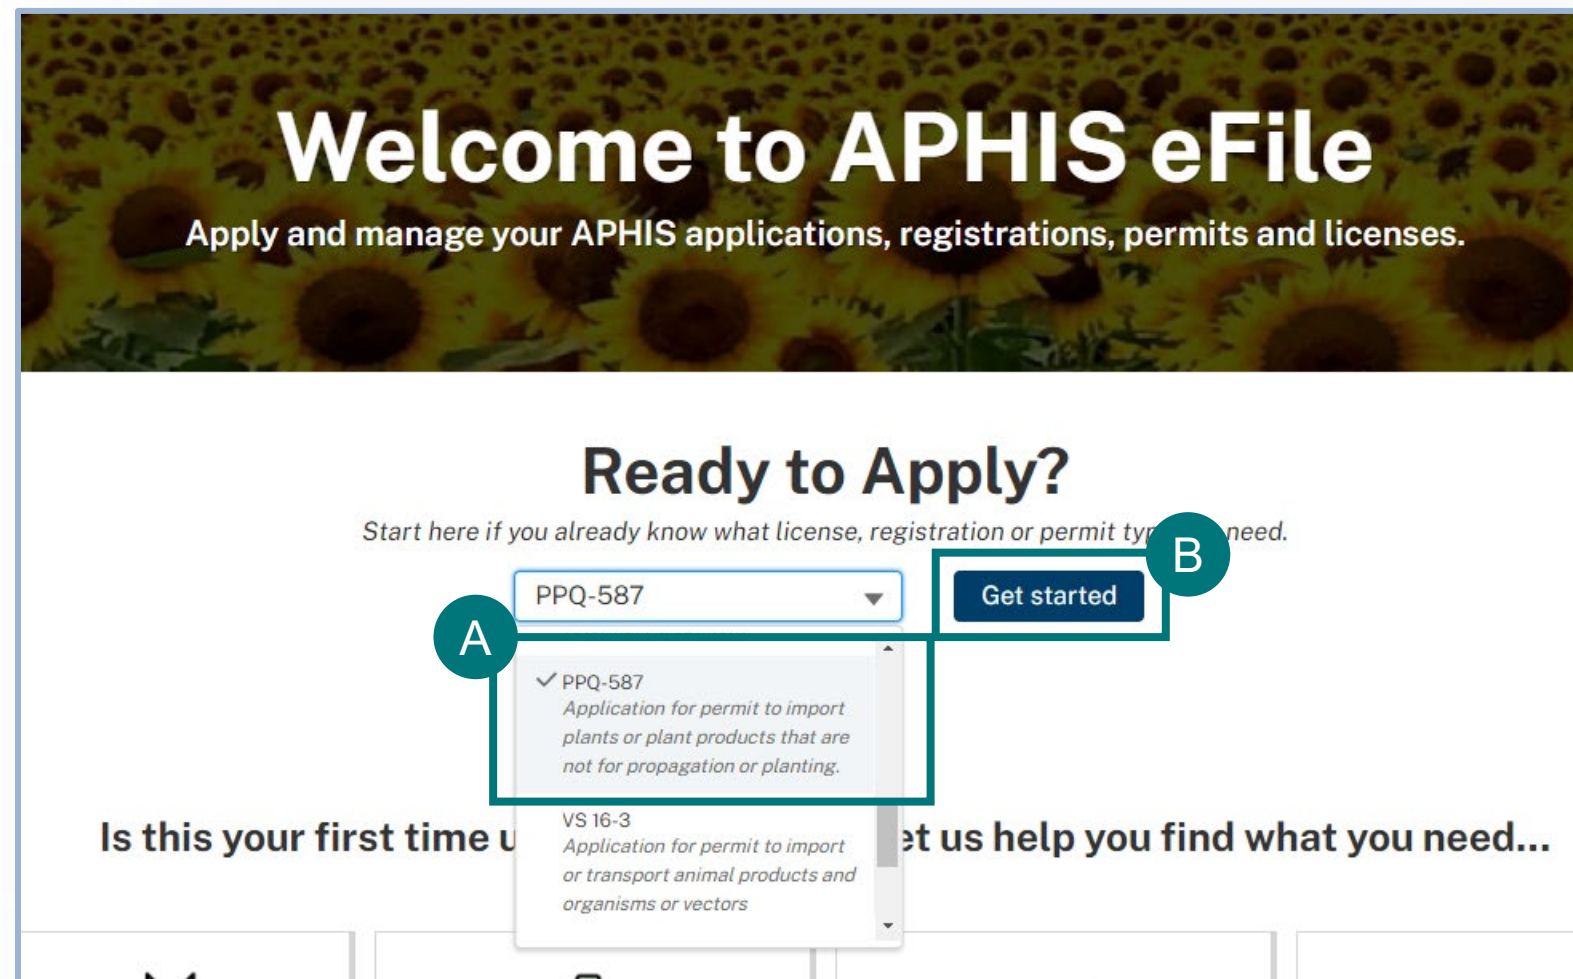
Welcome to APHIS eFile

Apply and manage your APHIS applications, registrations, permits and licenses.

Ready to Apply?

Start here if you already know what license, registration or permit ty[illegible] need.

PPQ-587

Get started

B

A

PPQ-587
Application for permit to import plants or plant products that are not for propagation or planting.

VS 16-3
Application for permit to import or transport animal products and organisms or vectors

Is this your first time u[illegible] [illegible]et us help you find what you need...